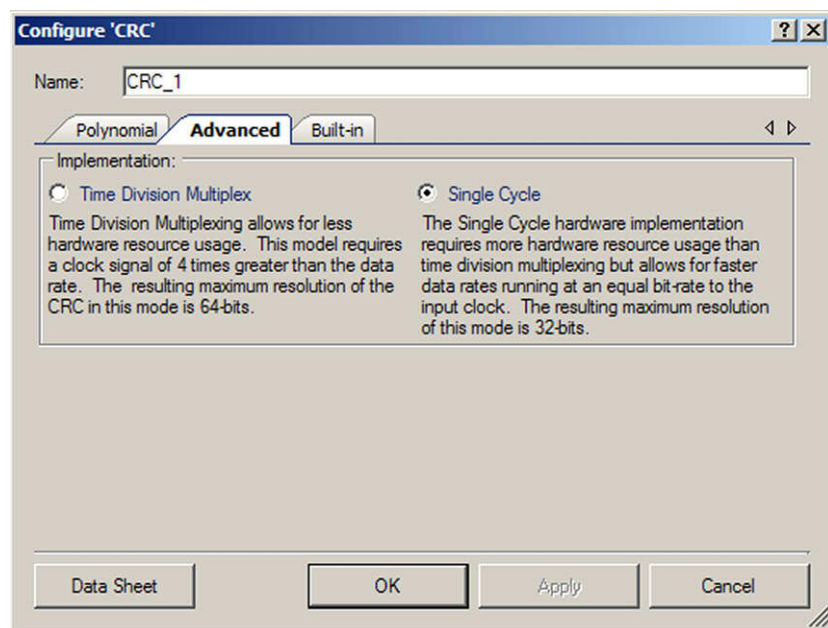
Configure 'CRC'

?

X

Name: CRC_1

Polynomial

Advanced

Built-in

Implementation:

Time Division Multiplex

Time Division Multiplexing allows for less hardware resource usage. This model requires a clock signal of 4 times greater than the data rate. The resulting maximum resolution of the CRC in this mode is 64-bits.

Single Cycle

The Single Cycle hardware implementation requires more hardware resource usage than time division multiplexing but allows for faster data rates running at an equal bit-rate to the input clock. The resulting maximum resolution of this mode is 32-bits.

Data Sheet

OK

Apply

Cancel